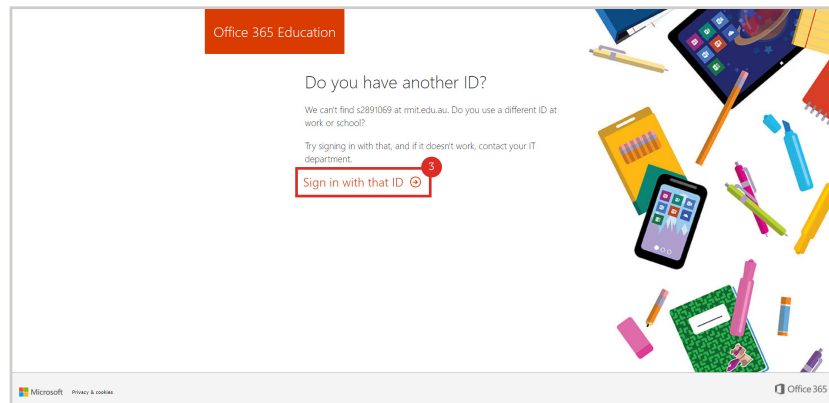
Office 365 Education

Do you have another ID?

We can't find s2891069 at rmit.edu.au. Do you use a different ID at work or school?

Try signing in with that, and if it doesn't work, contact your IT department.

3

Sign in with that ID

Microsoft Privacy & cookies

Office 365